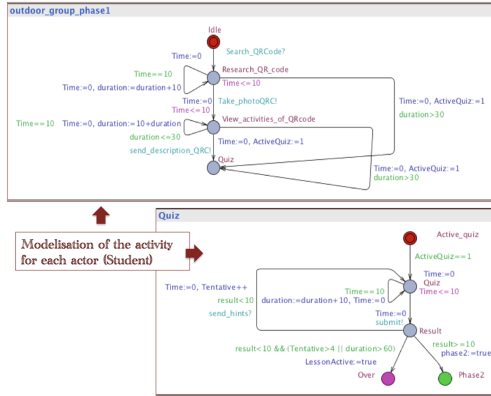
outdoor_group_phase1

Idle

Time:=0

Search_QRCode?

Research_QR_code

Time<=10

Time==10

Time:=0, duration:=duration+10

Time:=0

Take_photoQRC!

Time<=10

Time==10

Time:=0, duration:=10+duration

View_activities_of_QRcode

duration<30

Time:=0, ActiveQuiz:=1

send_description_QRC!

Quiz

Time:=0, ActiveQuiz:=1

duration>30

Time:=0, ActiveQuiz:=1

duration>30

Modelisation of the activity for each actor (Student)

Quiz

Active_quiz

ActiveQuiz==1

Time:=0

Time:=0, Tentative++

Quiz

result<10

duration:=duration+10, Time==10

Time<=10

send_hints?

Time:=0

submit!

Result

result>=10

result<10 && (Tentative>4 || duration>60)

phase2:=true

LessonActive:=true

Over

Phase2